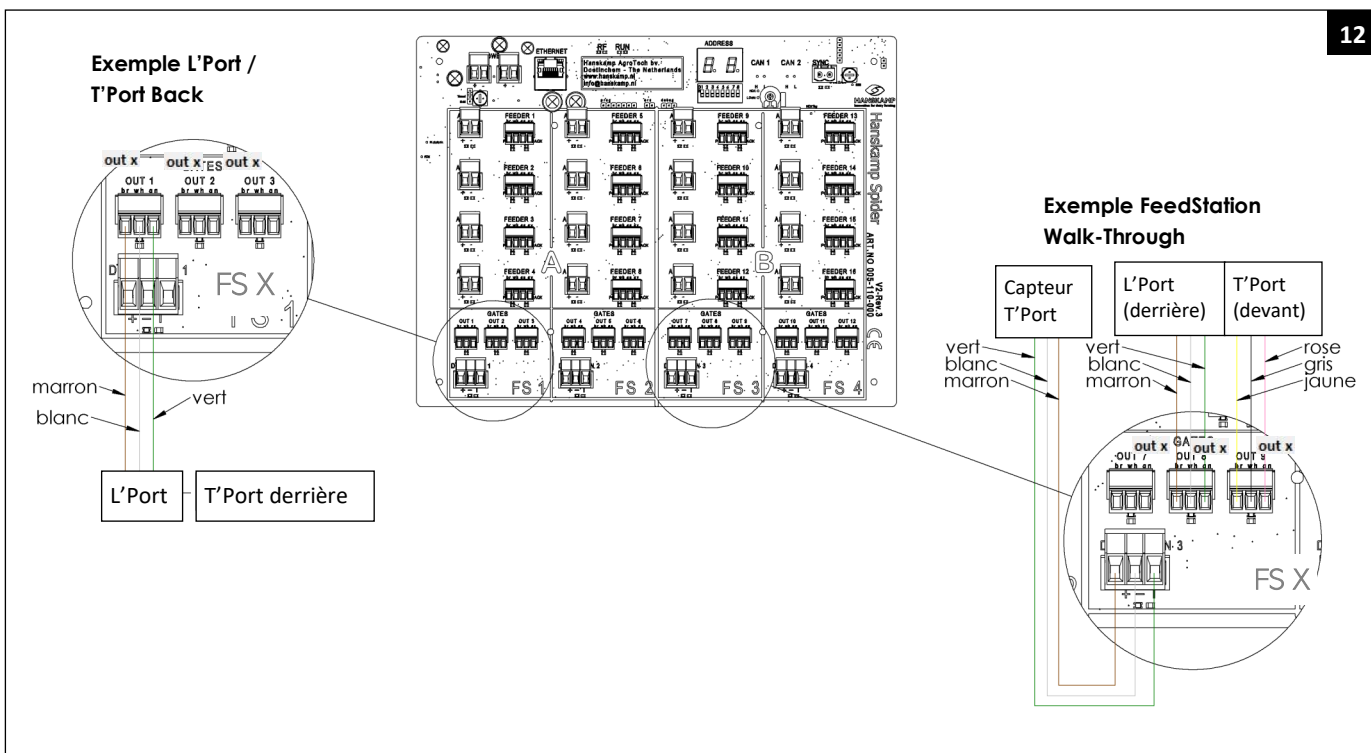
12

Exemple L'Port / T'Port Back

out x out x out x
OUT 1 OUT 2 OUT 3
br wh gn br wh gn br wh gn

FS X

marron
blanc
vert

L'Port
T'Port derrière

ETHERNET
RF RUN
ADDRESS
CAN 1 CAN 2 SYNC
Hanskamp AgroTech bv. Doetinchem - The Netherlands www.hanskamp.nl info@hanskamp.nl
HANSKAMP
Hanskamp Spider
ART.NO 005-110-000
V2 Rev 3

FEEDER 1
FEEDER 2
FEEDER 3
FEEDER 4
FEEDER 5
FEEDER 6
FEEDER 7
FEEDER 8
FEEDER 9
FEEDER 10
FEEDER 11
FEEDER 12
FEEDER 13
FEEDER 14
FEEDER 15
FEEDER 16

A
B

GATES
OUT 1 OUT 2 OUT 3
GATES
OUT 4 OUT 5 OUT 6
GATES
OUT 7 OUT 8 OUT 9
GATES
OUT 10 OUT 11 OUT 12

FS 1
FS 2
FS 3
FS 4

Exemple FeedStation Walk-Through

Capteur T'Port
L'Port (derrière)
T'Port (devant)

vert
blanc
marron

vert
blanc
marron

rose
gris
jaune

out x out x out x
OUT 7 OUT 8 OUT 9
br wh gn

FS X